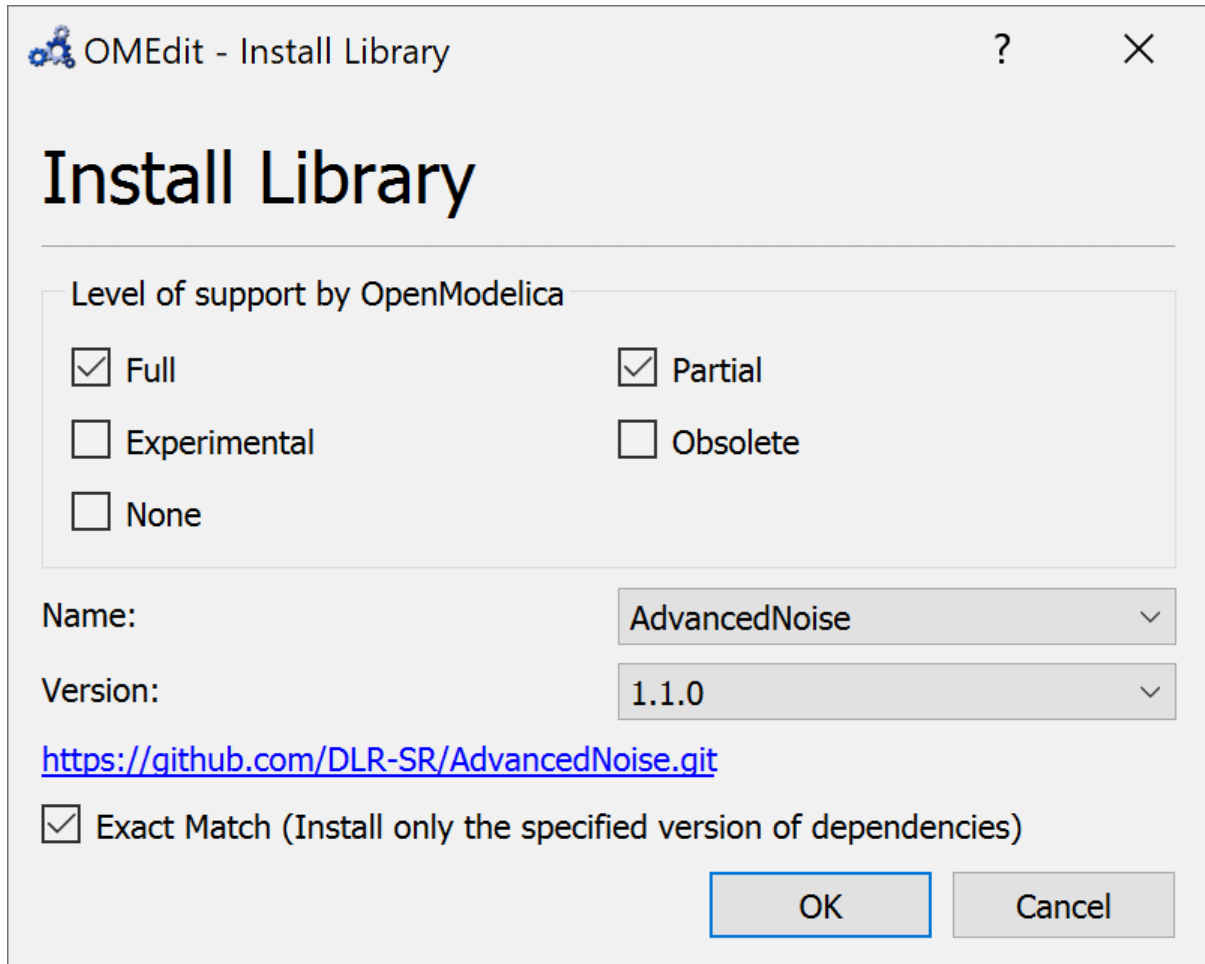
OMEdit - Install Library
?
X

Install Library

Level of support by OpenModelica

Full
Partial
Experimental
Obsolete
None

Name: AdvancedNoise
Version: 1.1.0

https://github.com/DLR-SR/AdvancedNoise.git

Exact Match (Install only the specified version of dependencies)

OK
Cancel